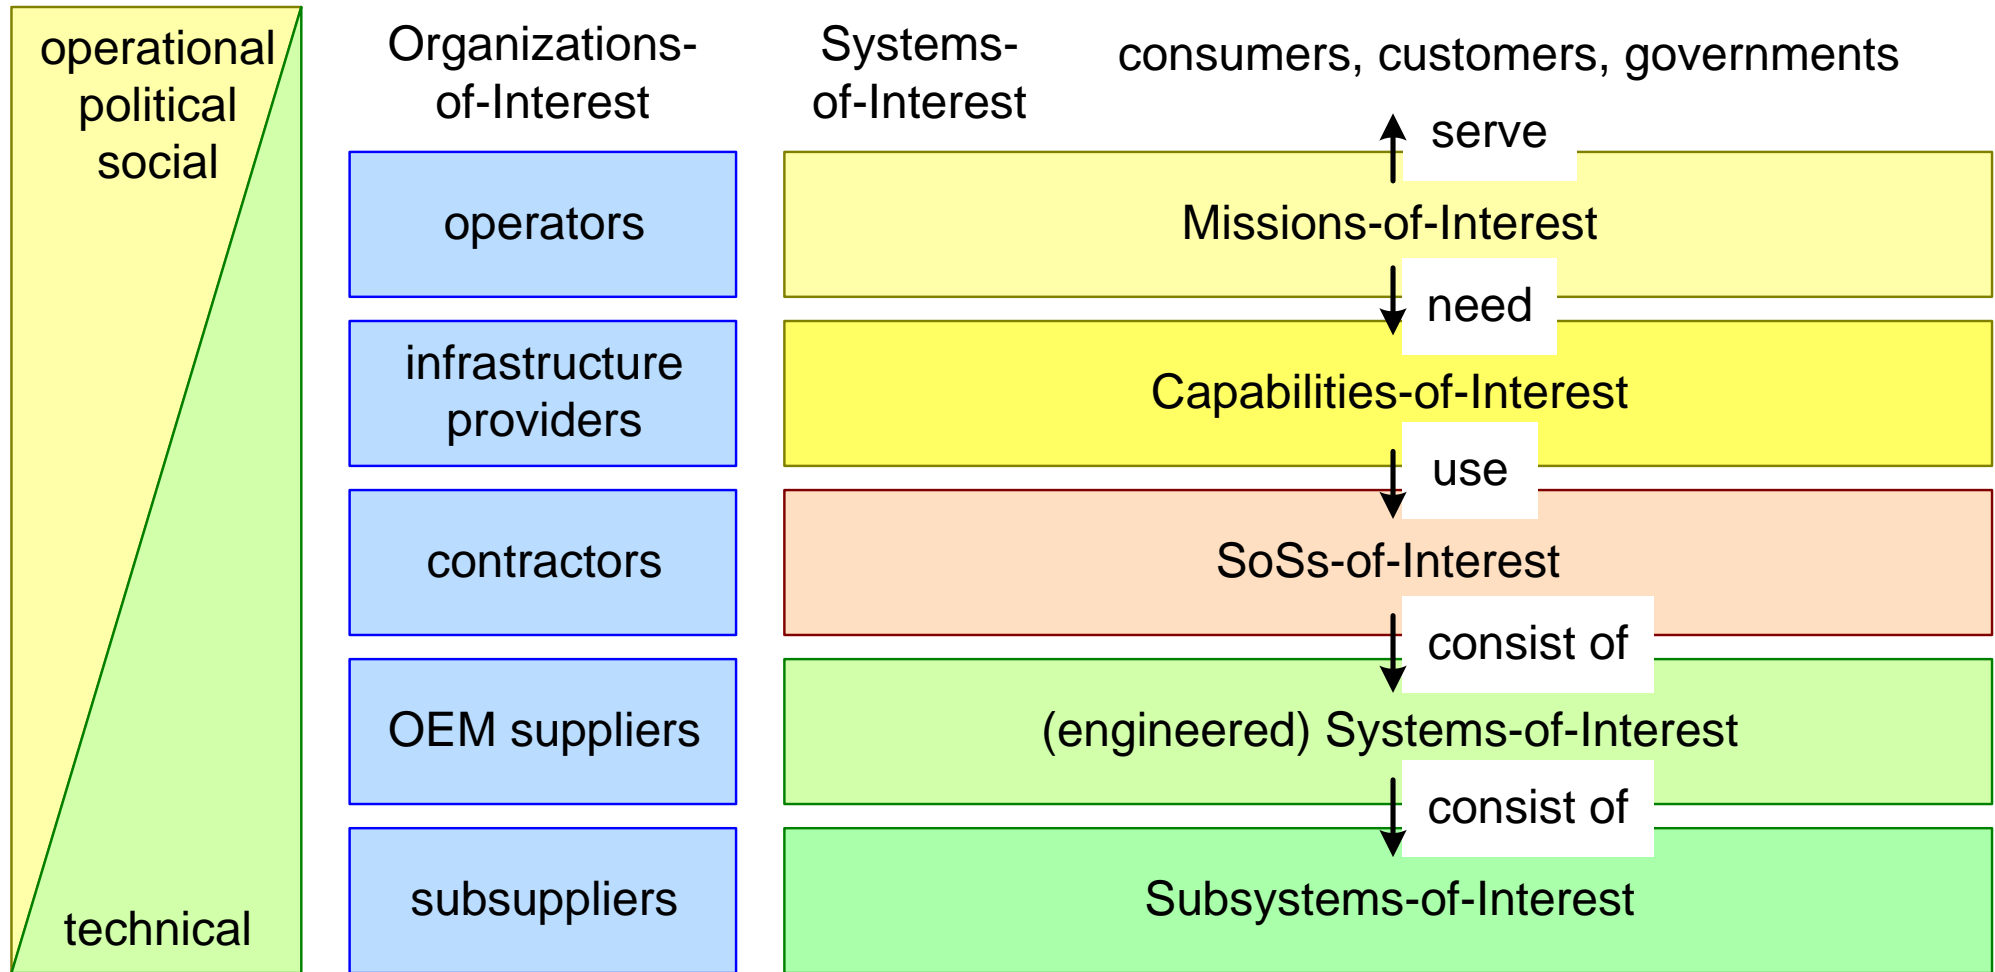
operational
political
social

technical

Organizations-of-Interest

operators

infrastructure providers

contractors

OEM suppliers

subsuppliers

Systems-of-Interest

consumers, customers, governments

serve

Missions-of-Interest

need

Capabilities-of-Interest

use

SoSs-of-Interest

consist of

(engineered) Systems-of-Interest

consist of

Subsystems-of-Interest